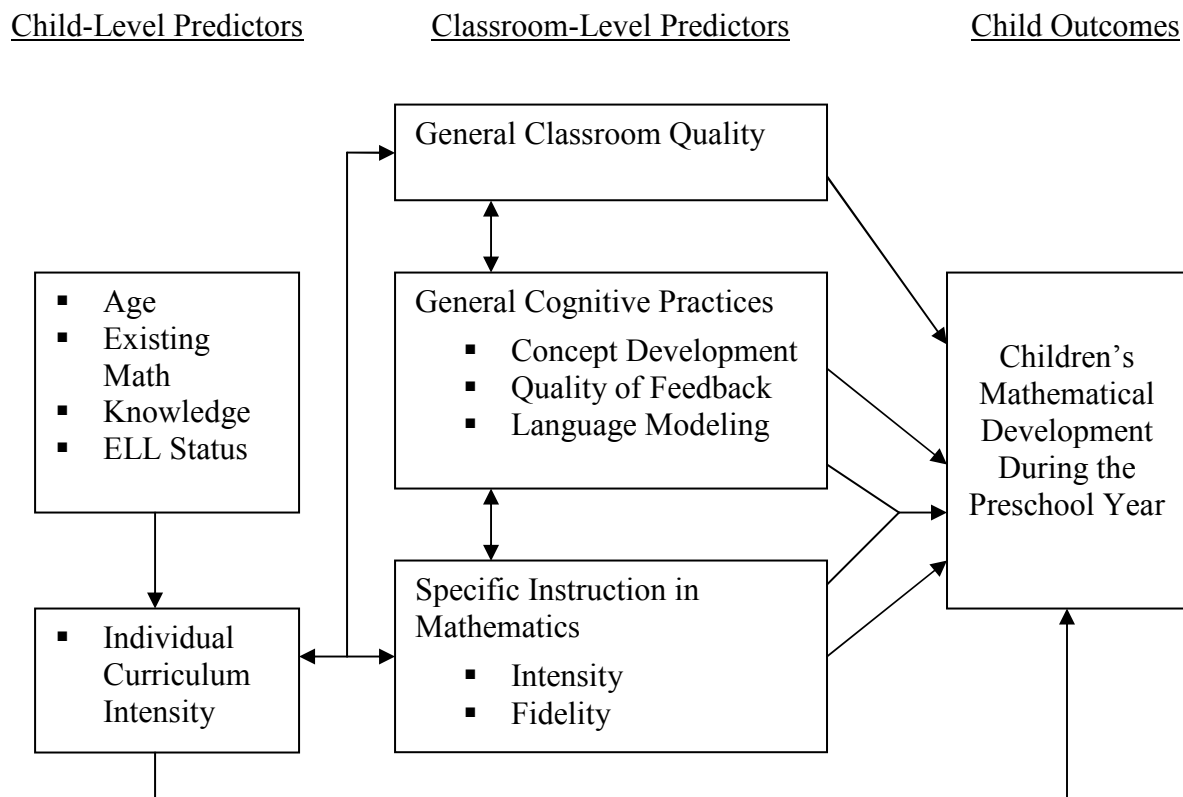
Child-Level Predictors

Classroom-Level Predictors

Child Outcomes

General Classroom Quality

- Age
- Existing Math
- Knowledge
- ELL Status

General Cognitive Practices
- Concept Development
- Quality of Feedback
- Language Modeling

Children's Mathematical Development During the Preschool Year

- Individual Curriculum Intensity

Specific Instruction in Mathematics
- Intensity
- Fidelity